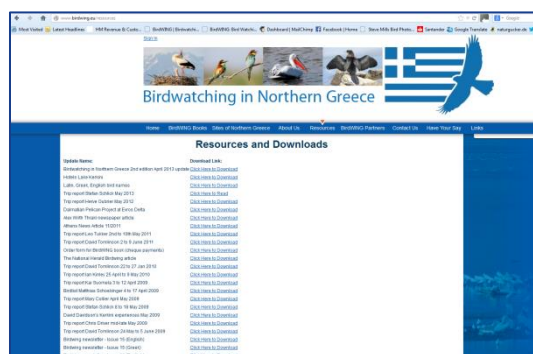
www.birdwing.eu/resources

Most Visited | Latest Headlines | HM Revenue & Custo... | BirdWING | Birdwatchi... | BirdWING: Bird Watch... | Dashboard | MailChimp | Facebook | Home | Steve Mills Bird Photo... | Santander | Google Translate | naturgucker.de

Search

Birdwatching in Northern Greece

Home | BirdWING Books | Sites of Northern Greece | About Us | Resources | BirdWING Partners | Contact Us | Have Your Say | Links

Resources and Downloads

| Update Name: | Download Link: |
|---|---|
| Birdwatching in Northern Greece 2nd edition April 2013 update | Click Here to Download |
| Hotels Lake Kerkini | Click Here to Download |
| Latin, Greek, English bird names | Click Here to Download |
| Trip report Stefan Schlick May 2013 | Click Here to Download |
| Trip report Herve Gosler May 2012 | Click Here to Read |
| Dalmatian Pelican Project at Evros Delta | Click Here to Download |
| Awe With Thrain newspaper article | Click Here to Download |
| Athens News Article 11/2011 | Click Here to Download |
| Trip report Leo Tukker 2nd to 10th May 2011 | Click Here to Download |
| Trip report David Tomlinson 2 to 9 June 2011 | Click Here to Download |
| Order form for BirdWING book (cheque payments) | Click Here to Download |
| The National Herald Birdwing article | Click Here to Download |
| Trip report David Tomlinson 22 to 27 Jan 2010 | Click Here to Download |
| Trip report Kjel Krolas 25 April to 8 May 2010 | Click Here to Download |
| Trip report Kai Suomela 3 to 12 April 2009 | Click Here to Download |
| Birdlist Matthias Schmalinger 4 to 17 April 2009 | Click Here to Download |
| Trip report Mary Collier April May 2009 | Click Here to Download |
| Trip report Stefan Schlick 6 to 19 May 2009 | Click Here to Download |
| David Davidson's Kerkini experiences May 2009 | Click Here to Download |
| Trip report Chris Gever mid-late May 2009 | Click Here to Download |
| Trip report David Tomlinson 24 May to 5 June 2009 | Click Here to Download |
| Birdwing newsletter - Issue 10 (English) | Click Here to Download |
| Birdwing newsletter - Issue 10 (Greek) | Click Here to Download |